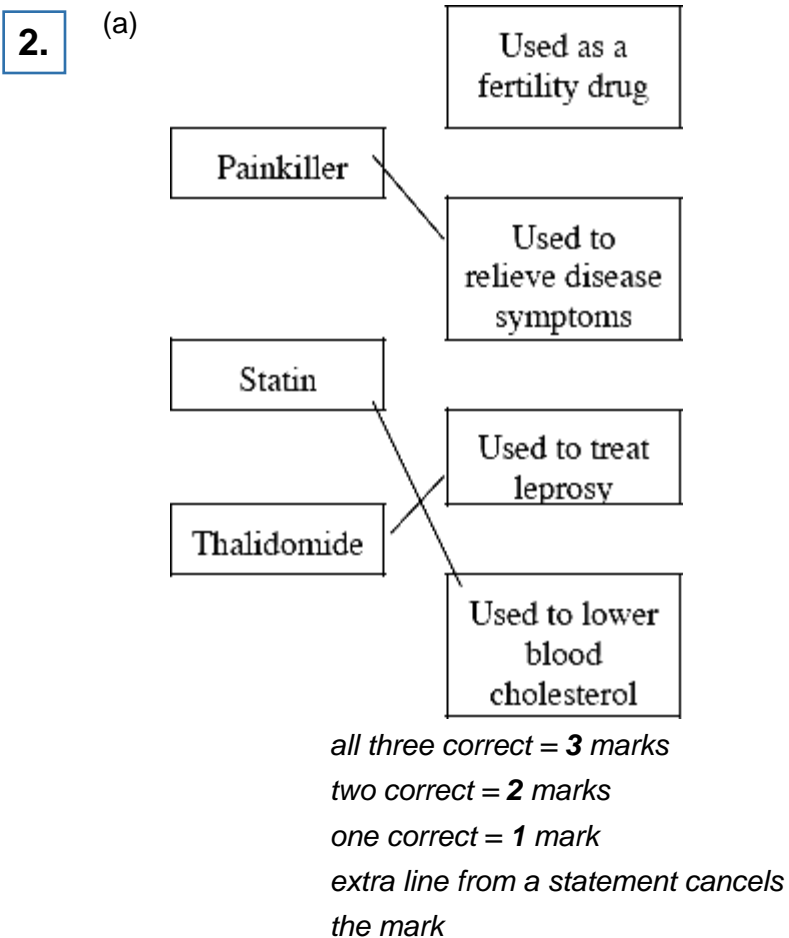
2.

(a)

Used as a fertility drug

Painkiller

Used to relieve disease symptoms

Statin

Used to treat leprosy

Thalidomide

Used to lower blood cholesterol

*all three correct = **3** marks*
*two correct = **2** marks*
*one correct = **1** mark*
*extra line from a statement cancels the mark*